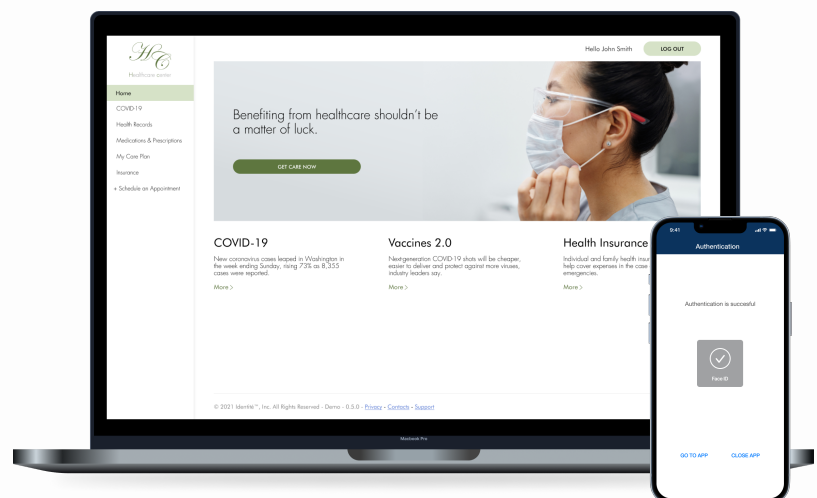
HC
Healthcare.demo

Home
COVID-19
Health Records
Medications & Prescriptions
My Care Plan
Insurance
+ Schedule an Appointment

Hello John Smith
LOG OUT

Benefiting from healthcare shouldn't be a matter of luck.

GET CARE NOW

COVID-19
New coronavirus cases leaped in Washington in the week ending Sunday, rising 73% as 8,355 cases were reported.
More >

Vaccines 2.0
Next-generation COVID-19 shots will be cheaper, easier to deliver and protect against more viruses, industry leaders say.
More >

Health Insurance
Individual and family health insur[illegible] help cover expenses in the case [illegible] emergencies.
More >

© 2021 Identité™, Inc. All Rights Reserved - Demo - 0.5.0 - Privacy - Contacts - Support

MacBook Pro

9:41
Authentication
Authentication is successful
Face ID
GO TO APP
CLOSE APP